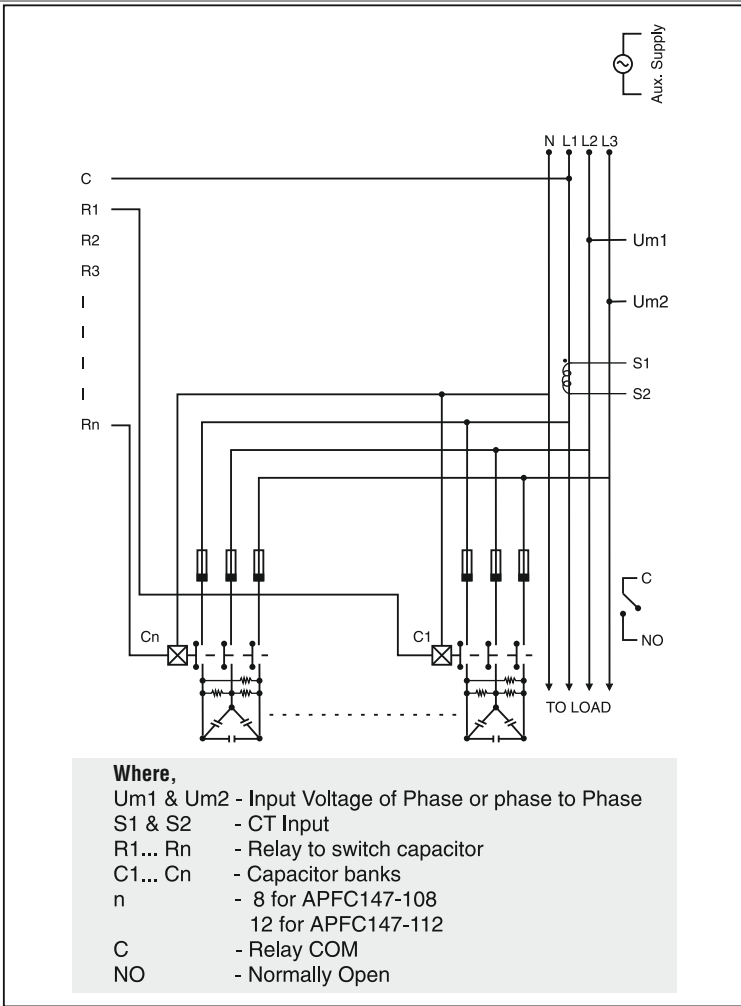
Aux. Supply

N L1 L2 L3

C
R1
R2
R3
I
I
I
I
Rn

Um1
Um2
S1
S2

C
NO

Cn
C1

TO LOAD

Where,
Um1 & Um2 - Input Voltage of Phase or phase to Phase
S1 & S2 - CT Input
R1... Rn - Relay to switch capacitor
C1... Cn - Capacitor banks
n - 8 for APFC147-108
12 for APFC147-112
C - Relay COM
NO - Normally Open